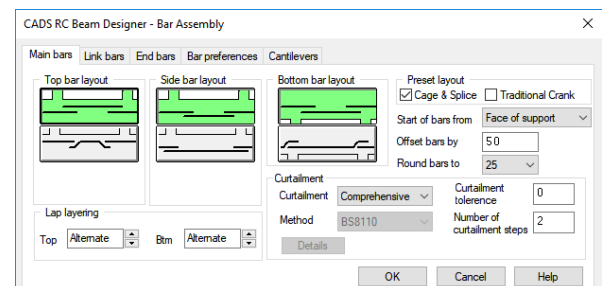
CADS RC Beam Designer - Bar Assembly

Main bars | Link bars | End bars | Bar preferences | Cantilevers

Top bar layout

Side bar layout

Bottom bar layout

Preset layout

☑ Cage & Splice ☐ Traditional Crank

Start of bars from Face of support

Offset bars by 50

Round bars to 25

Lap layering

Top Alternate

Btm Alternate

Curtailment

Curtailment Comprehensive

Method BS8110

Details

Curtailment tolerence 0

Number of curtailment steps 2

OK Cancel Help